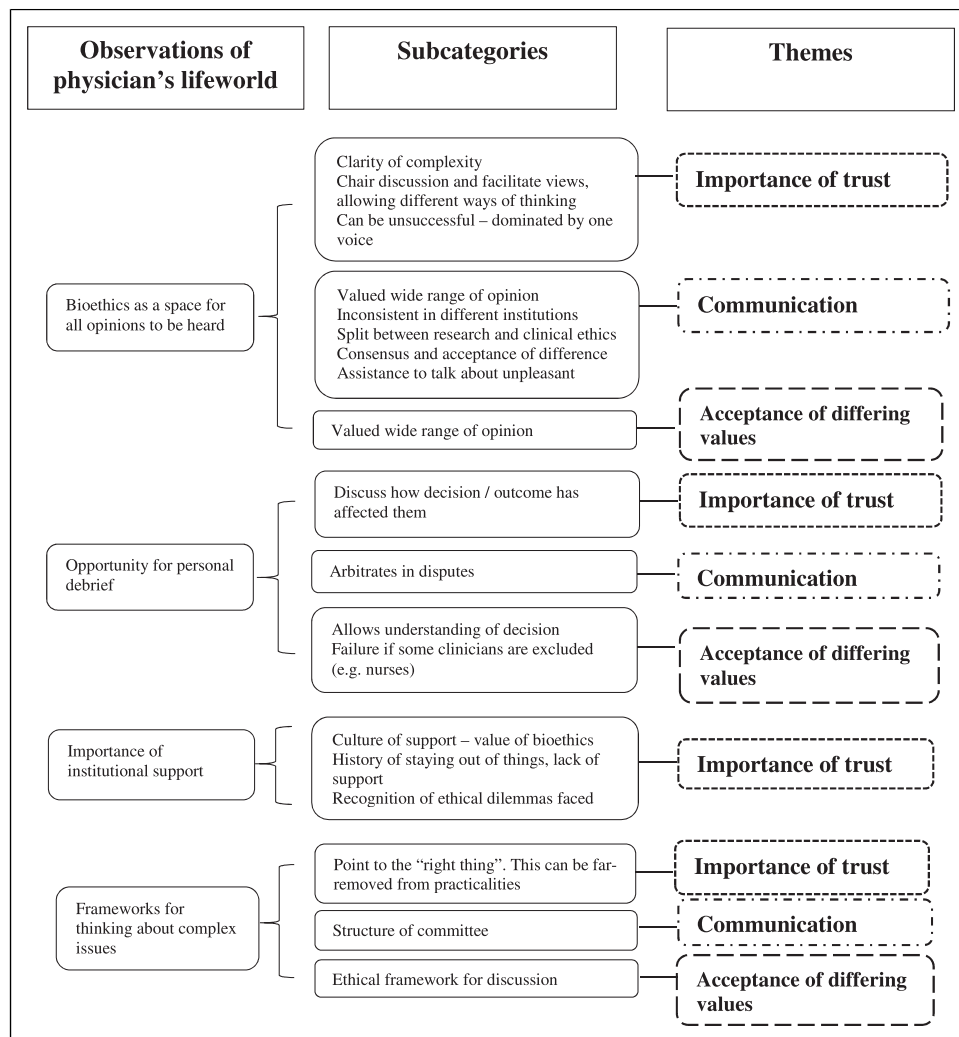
Observations of physician's lifeworld

Subcategories

Themes

Bioethics as a space for all opinions to be heard

Clarity of complexity
Chair discussion and facilitate views, allowing different ways of thinking
Can be unsuccessful – dominated by one voice

Importance of trust

Valued wide range of opinion
Inconsistent in different institutions
Split between research and clinical ethics
Consensus and acceptance of difference
Assistance to talk about unpleasant

Communication

Valued wide range of opinion

Acceptance of differing values

Opportunity for personal debrief

Discuss how decision / outcome has affected them

Importance of trust

Arbitrates in disputes

Communication

Allows understanding of decision
Failure if some clinicians are excluded (e.g. nurses)

Acceptance of differing values

Importance of institutional support

Culture of support – value of bioethics
History of staying out of things, lack of support
Recognition of ethical dilemmas faced

Importance of trust

Frameworks for thinking about complex issues

Point to the "right thing". This can be far-removed from practicalities

Importance of trust

Structure of committee

Communication

Ethical framework for discussion

Acceptance of differing values